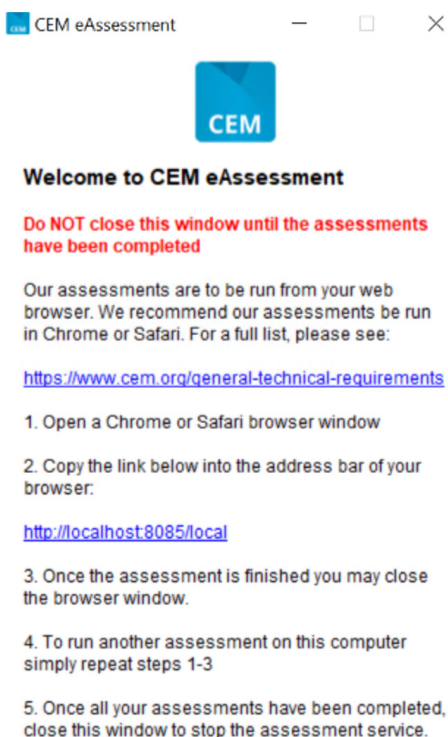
CEM eAssessment

CEM

Welcome to CEM eAssessment

Do NOT close this window until the assessments have been completed

Our assessments are to be run from your web browser. We recommend our assessments be run in Chrome or Safari. For a full list, please see:

https://www.cem.org/general-technical-requirements

1. Open a Chrome or Safari browser window

2. Copy the link below into the address bar of your browser:

http://localhost:8085/local

3. Once the assessment is finished you may close the browser window.

4. To run another assessment on this computer simply repeat steps 1-3

5. Once all your assessments have been completed, close this window to stop the assessment service.